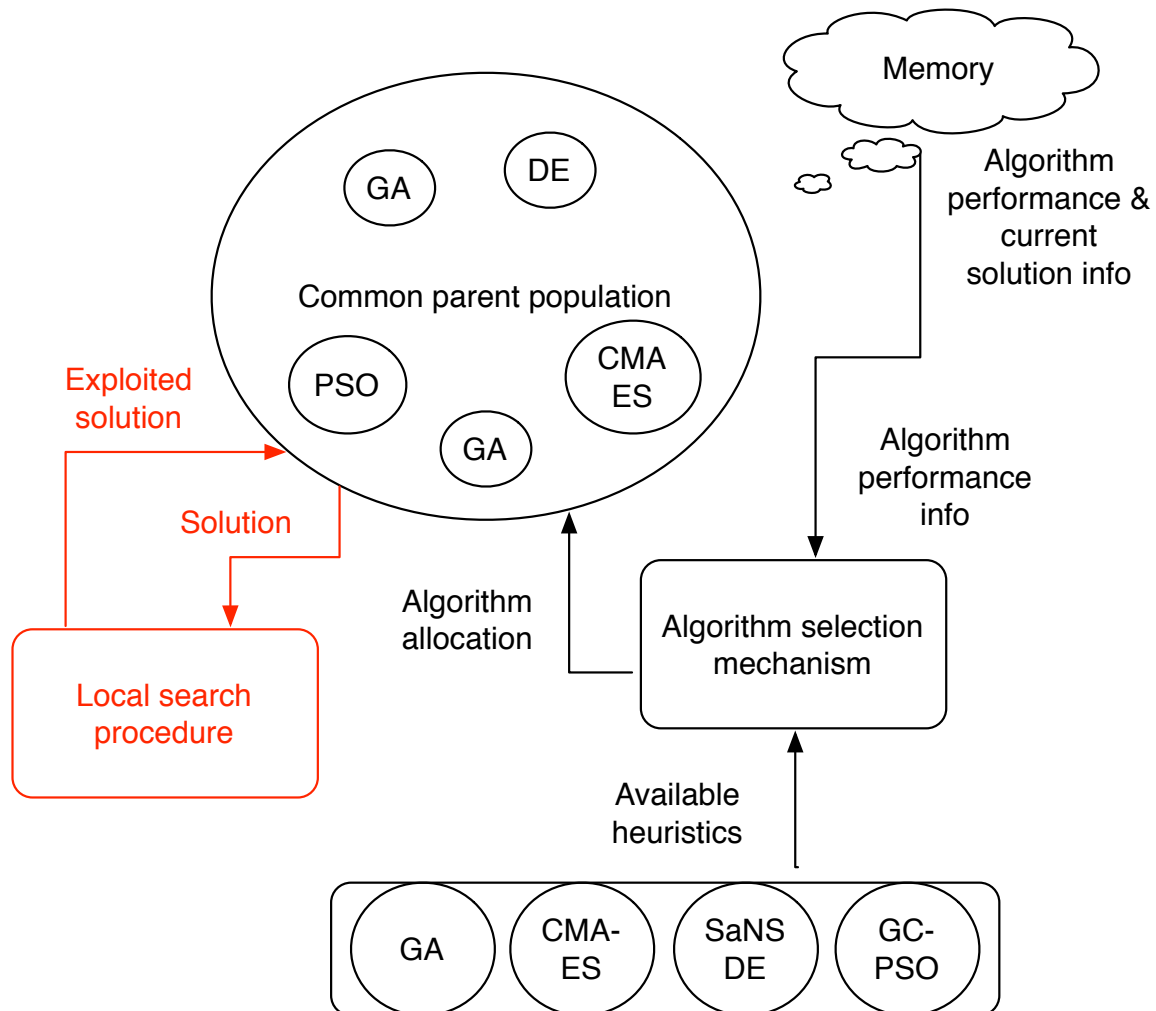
Memory

Algorithm performance & current solution info

GA

DE

Common parent population

PSO

CMA ES

GA

Exploited solution

Solution

Algorithm performance info

Algorithm allocation

Algorithm selection mechanism

Local search procedure

Available heuristics

GA

CMA-ES

SaNS DE

GC-PSO